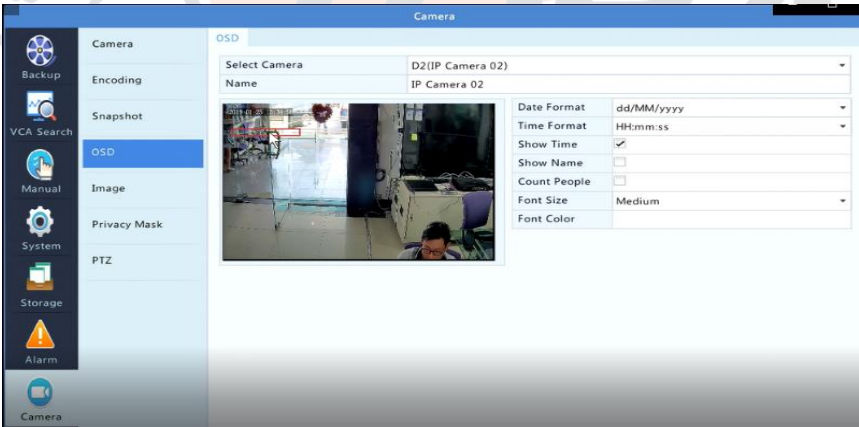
Camera

Backup
VCA Search
Manual
System
Storage
Alarm
Camera

Camera
Encoding
Snapshot
OSD
Image
Privacy Mask
PTZ

OSD

| Select Camera | D2(IP Camera 02) |
|---|---|
| Name | IP Camera 02 |

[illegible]

| Date Format | dd/MM/yyyy |
|---|---|
| Time Format | HH:mm:ss |
| Show Time | ✓ |
| Show Name | |
| Count People | |
| Font Size | Medium |
| Font Color | |